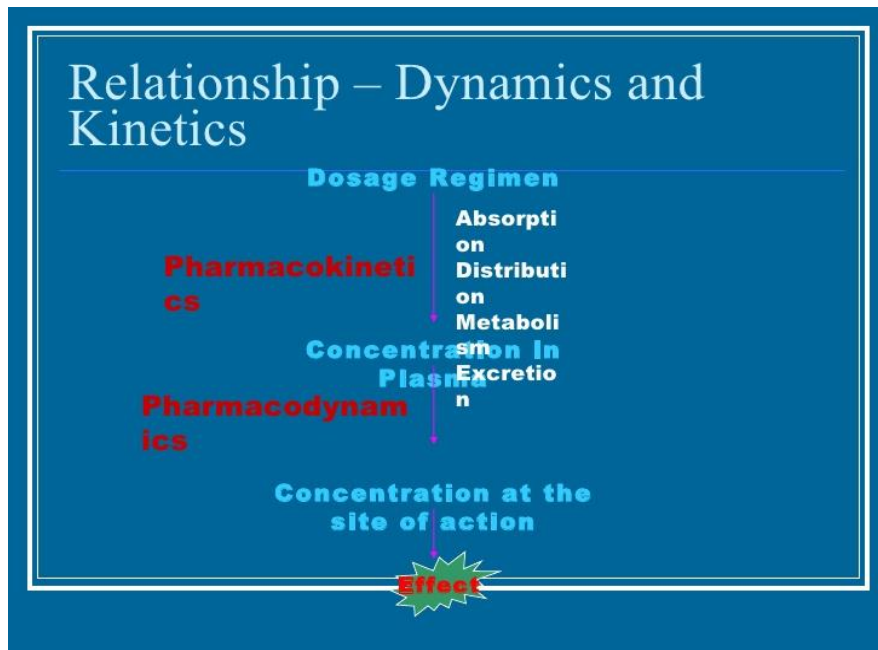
Relationship – Dynamics and Kinetics

Dosage Regimen

Pharmacokinetics

Absorption
Distribution
Metabolism
Excretion

Concentration In Plasma

Pharmacodynamics

Concentration at the site of action

Effect